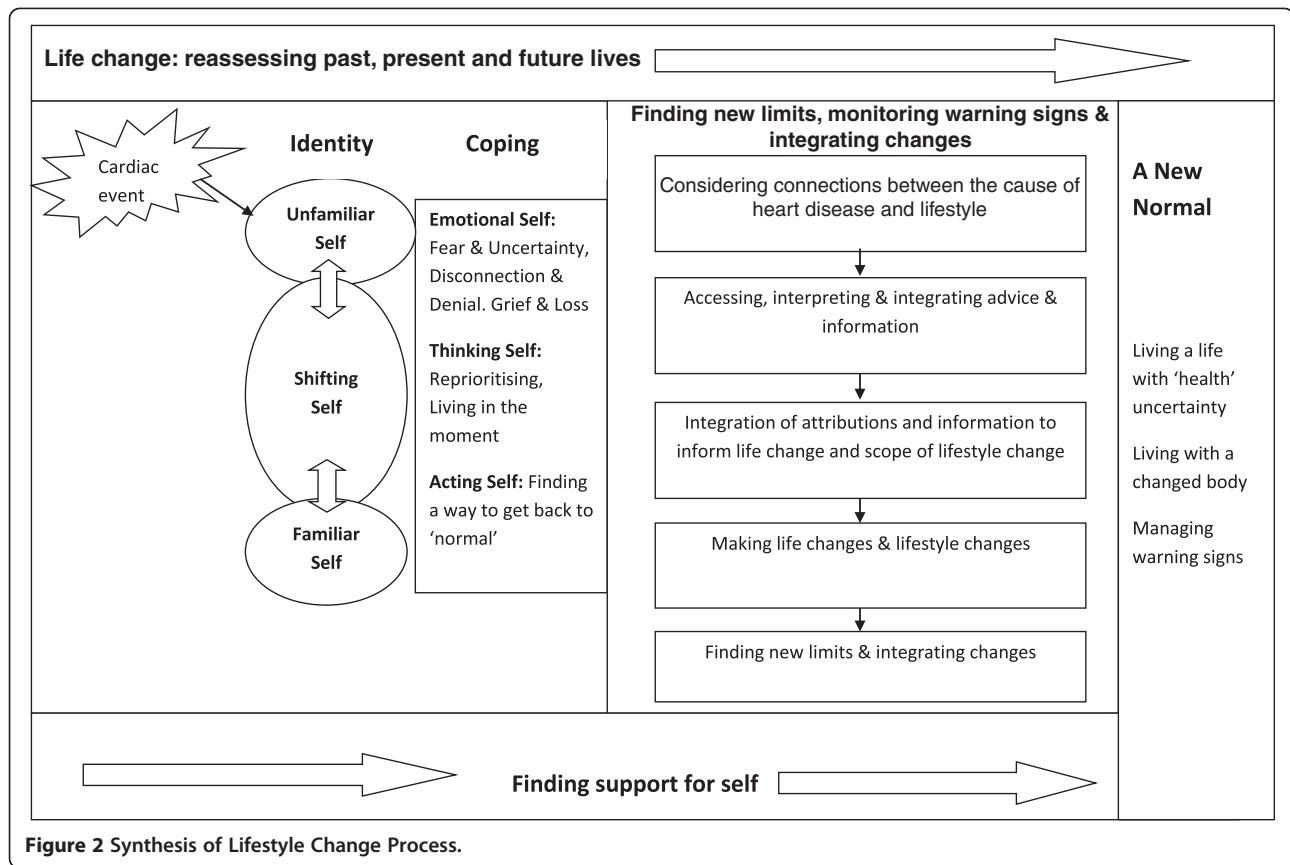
Life change: reassessing past, present and future lives

Cardiac event

Identity

Coping

Unfamiliar Self

Shifting Self

Familiar Self

**Emotional Self:** Fear & Uncertainty, Disconnection & Denial. Grief & Loss

**Thinking Self:** Reprioritising, Living in the moment

**Acting Self:** Finding a way to get back to 'normal'

Finding new limits, monitoring warning signs & integrating changes

Considering connections between the cause of heart disease and lifestyle

Accessing, interpreting & integrating advice & information

Integration of attributions and information to inform life change and scope of lifestyle change

Making life changes & lifestyle changes

Finding new limits & integrating changes

A New Normal

Living a life with 'health' uncertainty

Living with a changed body

Managing warning signs

Finding support for self

Figure 2 Synthesis of Lifestyle Change Process.